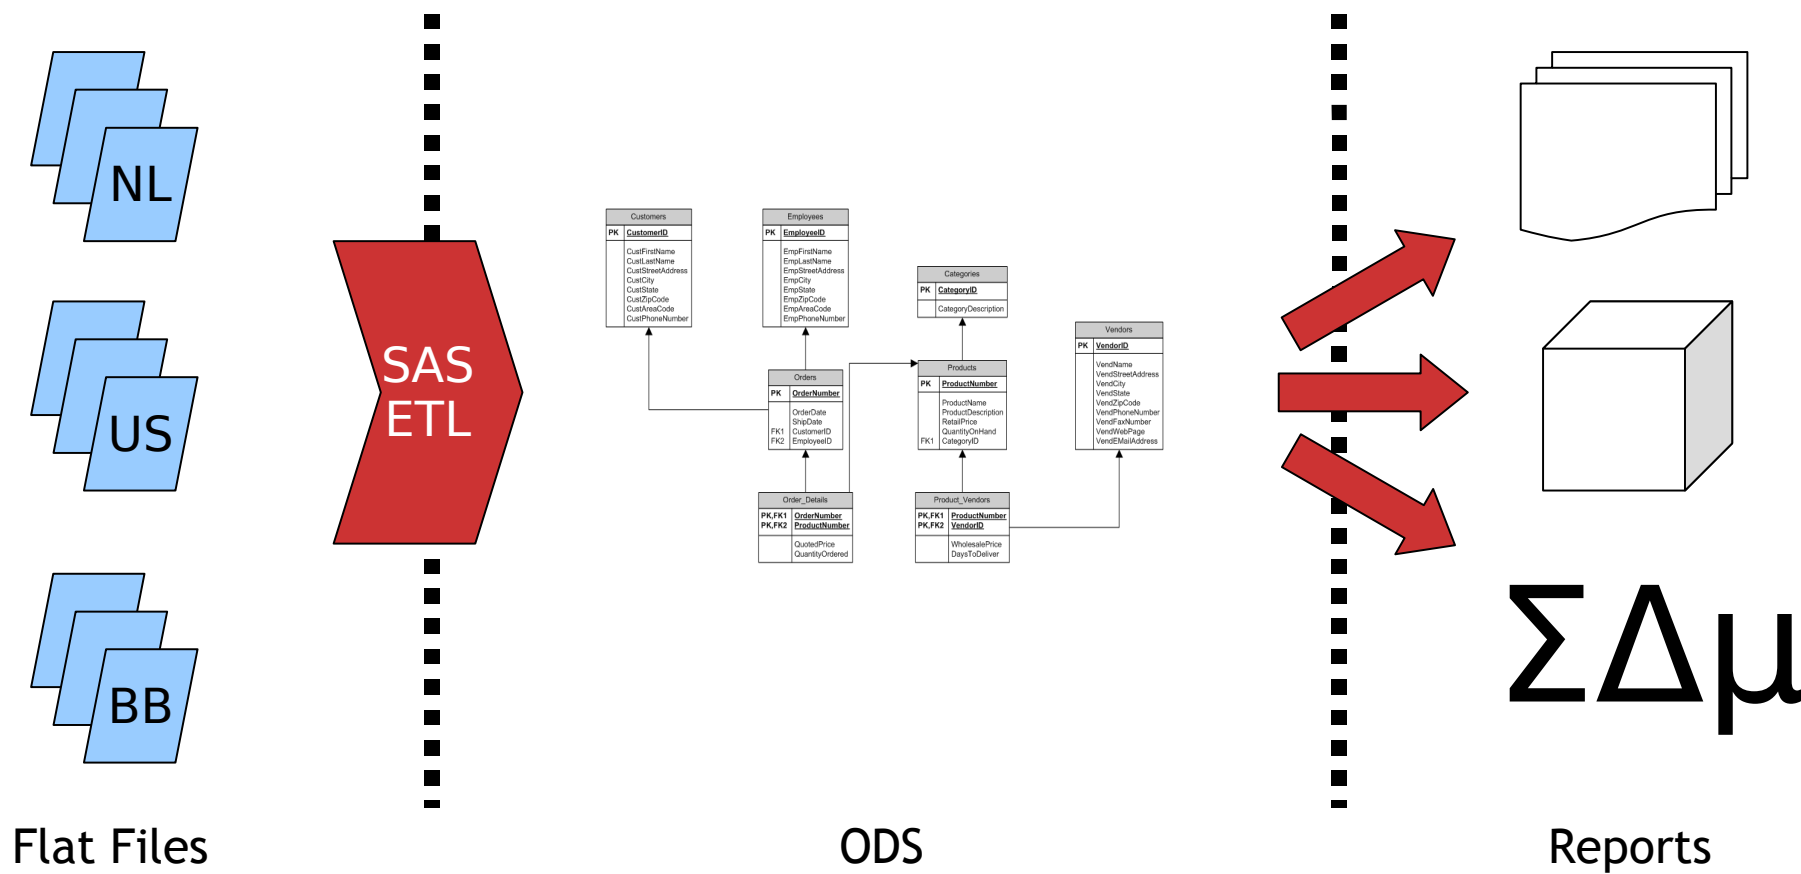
NL

US

BB

SAS ETL

Customers
PK CustomerID
CustFirstName
CustLastName
CustStreetAddress
CustCity
CustState
CustZipCode
CustAreaCode
CustPhoneNumber

Employees
PK EmployeeID
EmpFirstName
EmpLastName
EmpStreetAddress
EmpCity
EmpState
EmpZipCode
EmpAreaCode
EmpPhoneNumber

Categories
PK CategoryID
CategoryDescription

Vendors
PK VendorID
VendName
VendStreetAddress
VendCity
VendState
VendZipCode
VendPhoneNumber
VendFaxNumber
VendWebPage
VendEMailAddress

Orders
PK OrderNumber
OrderDate
ShipDate
FK1 CustomerID
FK2 EmployeeID

Products
PK ProductNumber
ProductName
ProductDescription
RetailPrice
QuantityOnHand
FK1 CategoryID

Order_Details
PK,FK1 OrderNumber
PK,FK2 ProductNumber
QuotedPrice
QuantityOrdered

Product_Vendors
PK,FK1 ProductNumber
PK,FK2 VendorID
WholesalePrice
DaysToDeliver

$\Sigma\Delta\mu$

Flat Files

ODS

Reports